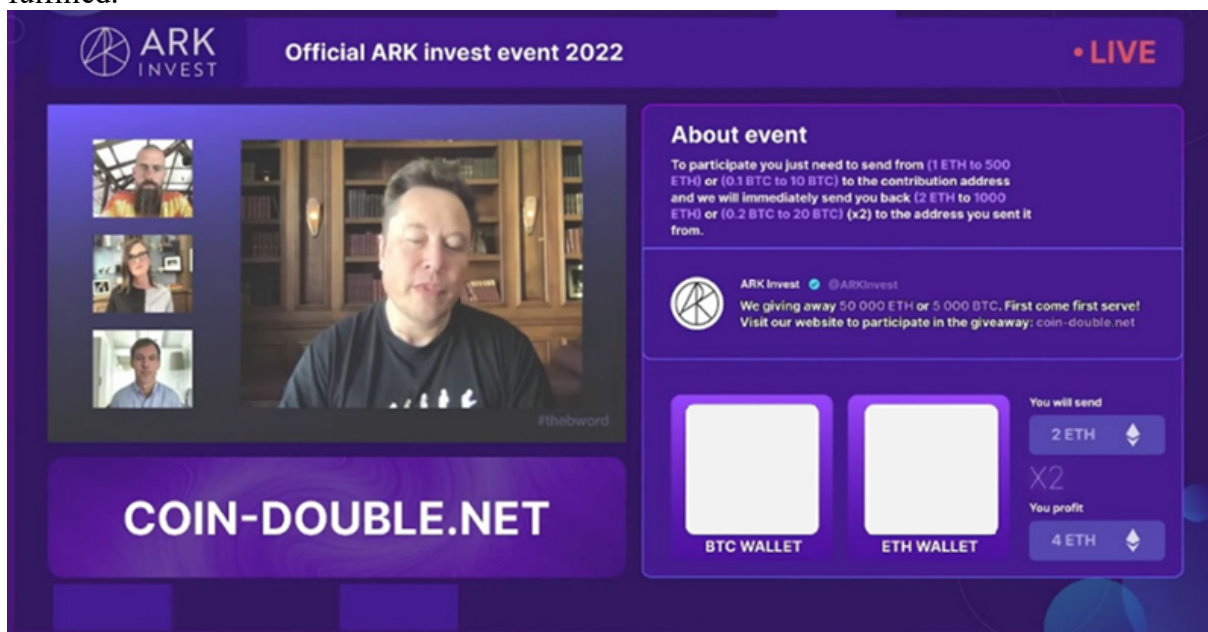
fulfilled.

ARK INVEST

Official ARK invest event 2022

• LIVE

#thebword

COIN-DOUBLE.NET

About event

To participate you just need to send from (1 ETH to 500 ETH) or (0.1 BTC to 10 BTC) to the contribution address and we will immediately send you back (2 ETH to 1000 ETH) or (0.2 BTC to 20 BTC) (x2) to the address you sent it from.

ARK Invest @ARKInvest

We giving away 50 000 ETH or 5 000 BTC. First come first serve! Visit our website to participate in the giveaway: coin-double.net

BTC WALLET

ETH WALLET

You will send

2 ETH

X2

You profit

4 ETH